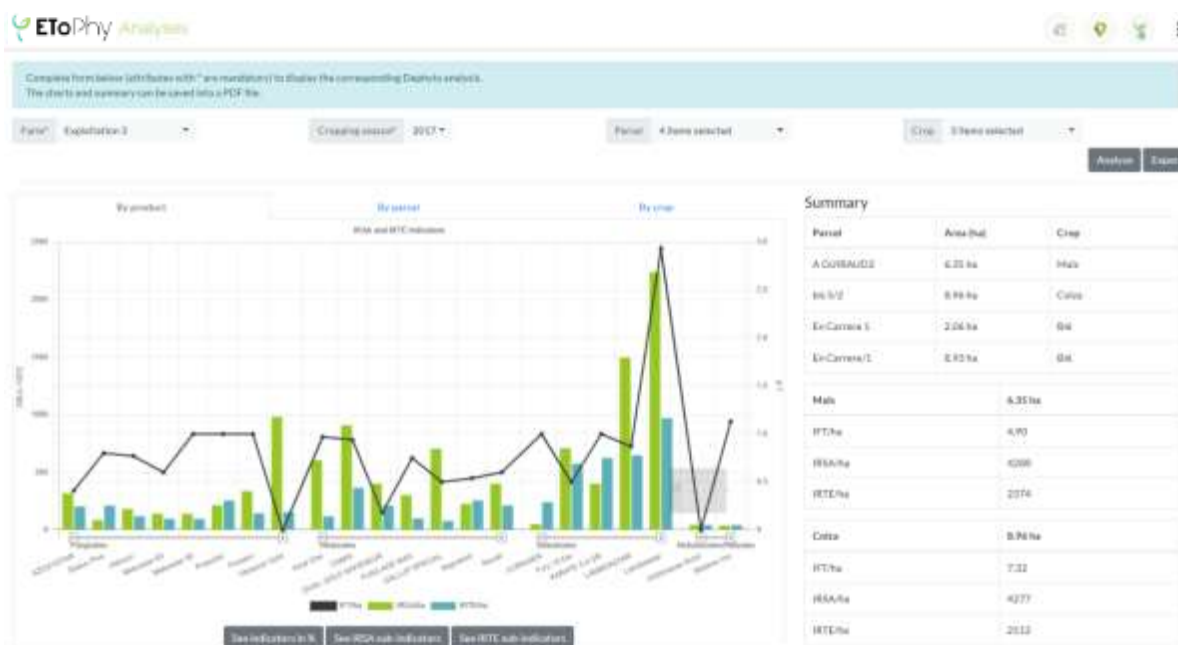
EToPhy Analyses

Complete form below (attributes with * are mandatory) to display the corresponding Etophy analysis.
The charts and summary can be saved into a PDF file.

Farm* Exploitation 3

Cropping season* 2017

Parcel 4 items selected

Crop 3 items selected

Analyse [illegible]

By product

By parcel

By crop

IRSA and IRTE indicators

Fongicides

Herbicides

Insecticides

Molluscicides

Régulateurs

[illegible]

IFT/ha IRSA/ha IRTE/ha

See indicators in % See IRSA sub-indicators See IRTE sub-indicators

Summary

| Parcel | Area (ha) | Crop |
|---|---|---|
| A GUIBAUD2 | 6.35 ha | Maïs |
| bis 1/2 | 8.96 ha | Colza |
| En Carrere 1 | 2.06 ha | Blé |
| En Carrere/1 | 8.93 ha | Blé |

| Maïs | 6.35 ha |
|---|---|
| IFT/ha | 4.90 |
| IRSA/ha | 4288 |
| IRTE/ha | 2374 |

| Colza | 8.96 ha |
|---|---|
| IFT/ha | 7.32 |
| IRSA/ha | 4277 |
| IRTE/ha | 2112 |